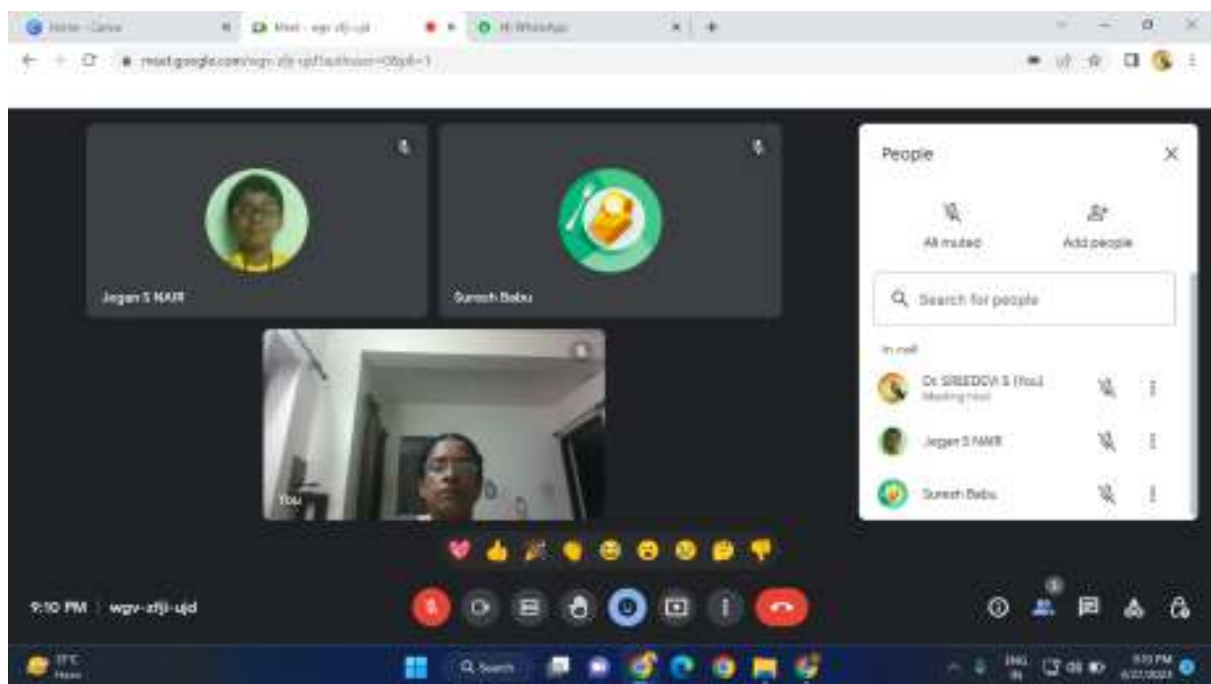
Home - Canva
Meet - wgv-zfji-ujd
WhatsApp
meet.google.com/wgv-zfji-ujd?authuser=0&pli=1

Jegan S NAIR
Suresh Babu
You

People
All muted
Add people
Search for people
In call
Dr SREEDEVI S (You)
Meeting host
Jegan S NAIR
Suresh Babu

9:10 PM | wgv-zfji-ujd

3

Search
ENG IN
9:10 PM